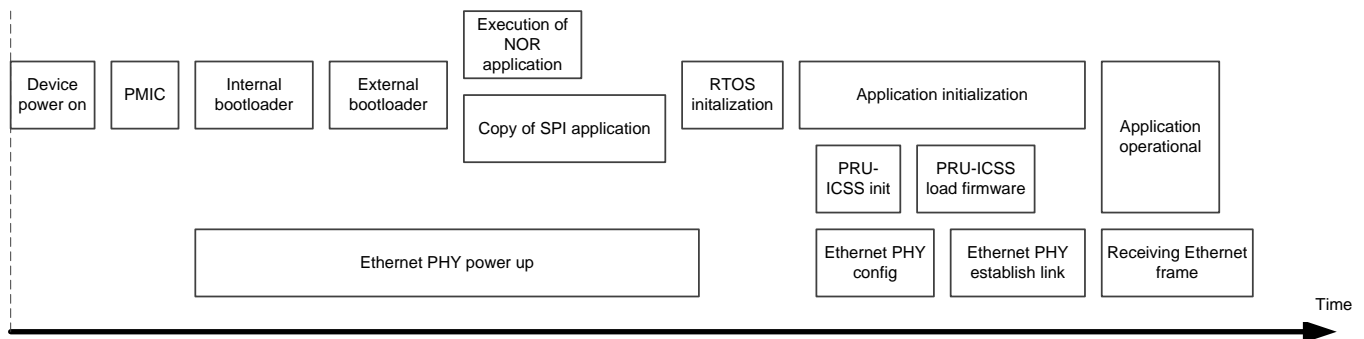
Device power on

PMIC

Internal bootloader

External bootloader

Execution of NOR application

Copy of SPI application

RTOS initalization

Application initialization

PRU-ICSS init

PRU-ICSS load firmware

Application operational

Ethernet PHY power up

Ethernet PHY config

Ethernet PHY establish link

Receiving Ethernet frame

Time